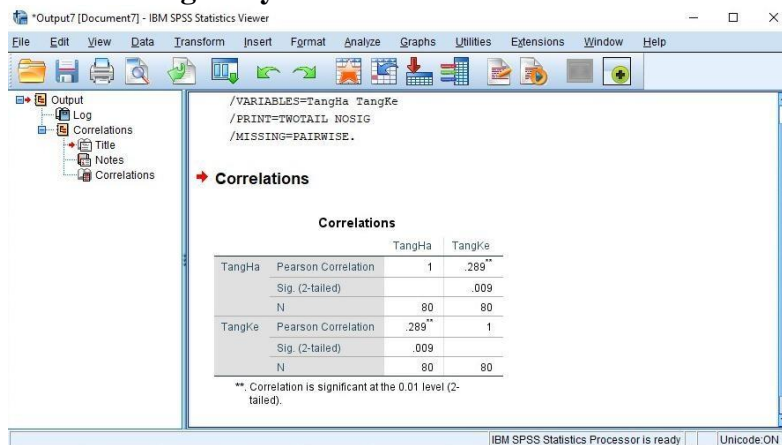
*Output7 [Document7] - IBM SPSS Statistics Viewer

File Edit View Data Transform Insert Format Analyze Graphs Utilities Extensions Window Help

Output
Log
Correlations
Title
Notes
Correlations

/VARIABLES=TangHa TangKe
/PRINT=TWOTAIL NOSIG
/MISSING=PAIRWISE.

Correlations

Correlations

| | | TangHa | TangKe |
|---|---|---|---|
| TangHa | Pearson Correlation | 1 | .289** |
| | Sig. (2-tailed) | | .009 |
| | N | 80 | 80 |
| TangKe | Pearson Correlation | .289** | 1 |
| | Sig. (2-tailed) | .009 | |
| | N | 80 | 80 |

**. Correlation is significant at the 0.01 level (2-tailed).

IBM SPSS Statistics Processor is ready Unicode:ON